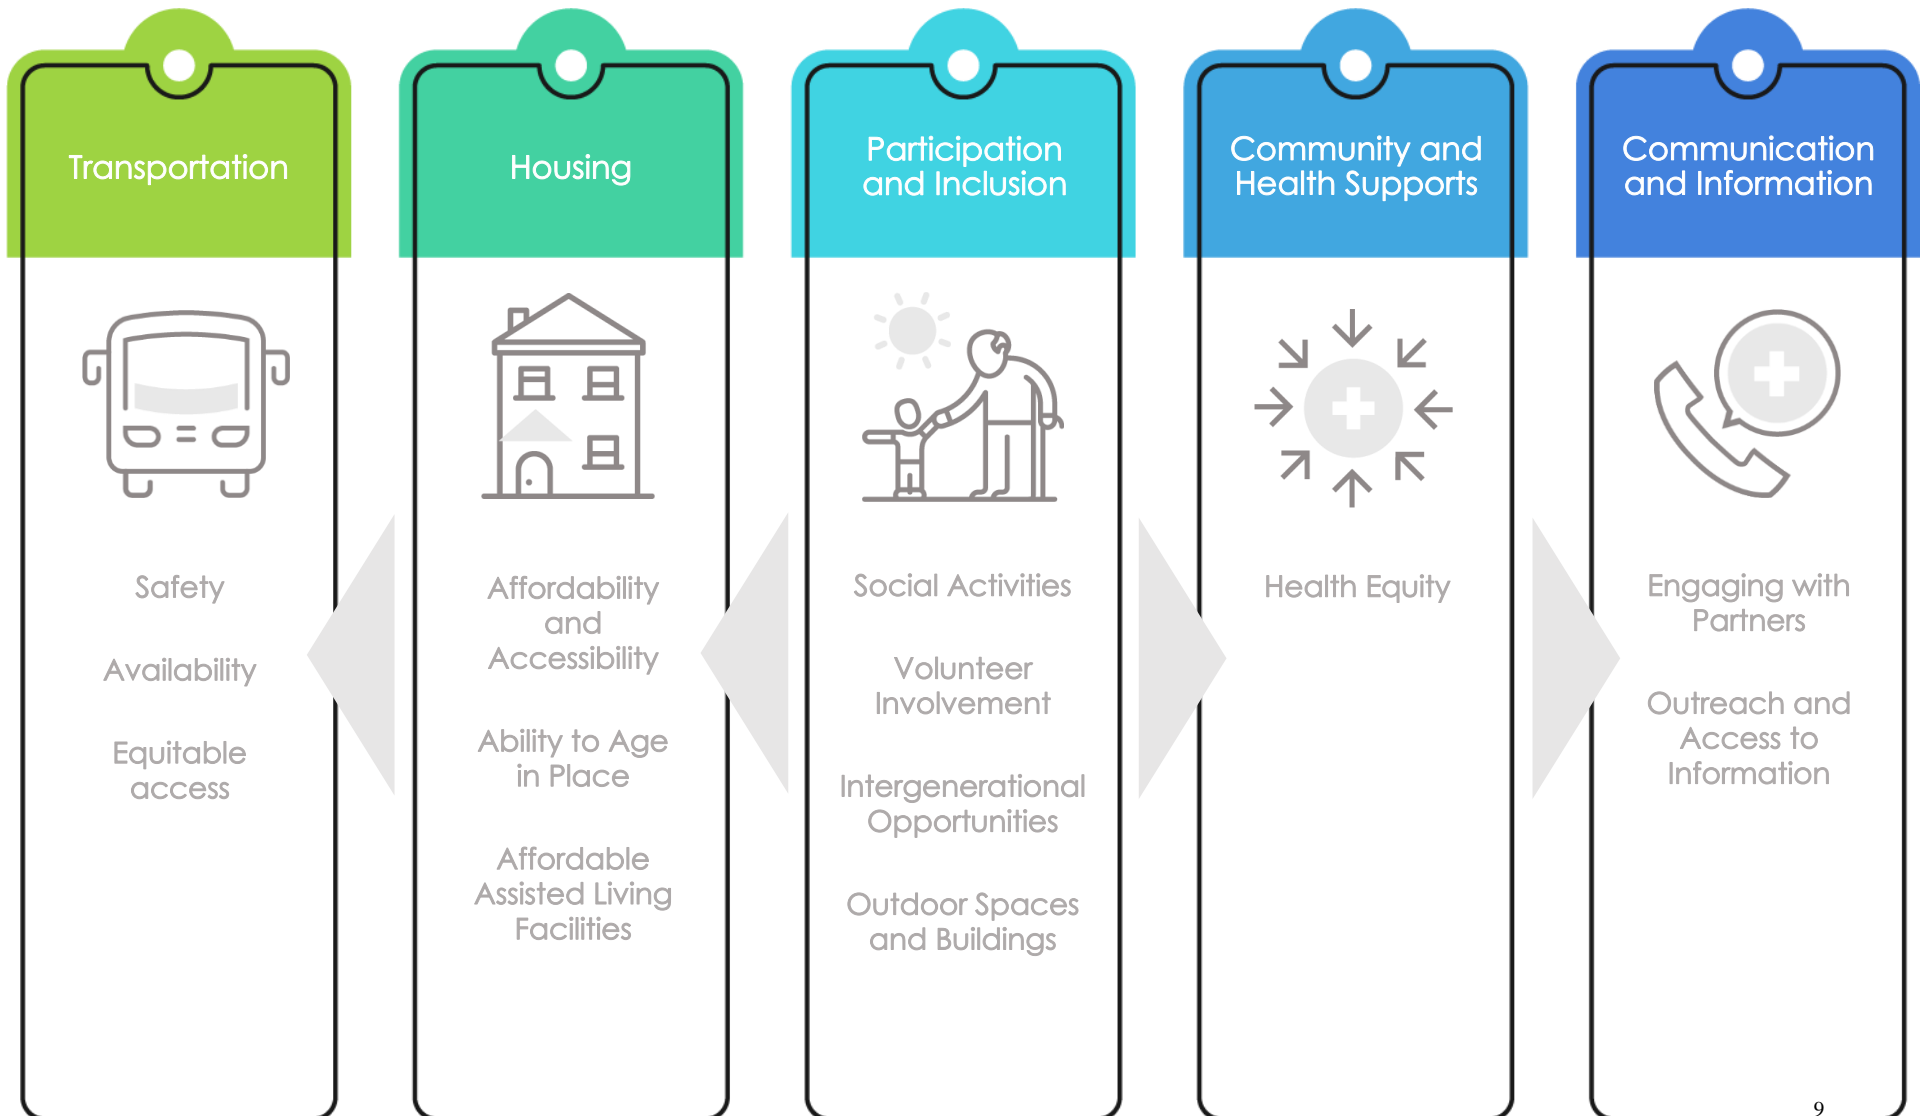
Transportation

Safety

Availability

Equitable access

Housing

Affordability and Accessibility

Ability to Age in Place

Affordable Assisted Living Facilities

Participation and Inclusion

Social Activities

Volunteer Involvement

Intergenerational Opportunities

Outdoor Spaces and Buildings

Community and Health Supports

Health Equity

Communication and Information

Engaging with Partners

Outreach and Access to Information

9